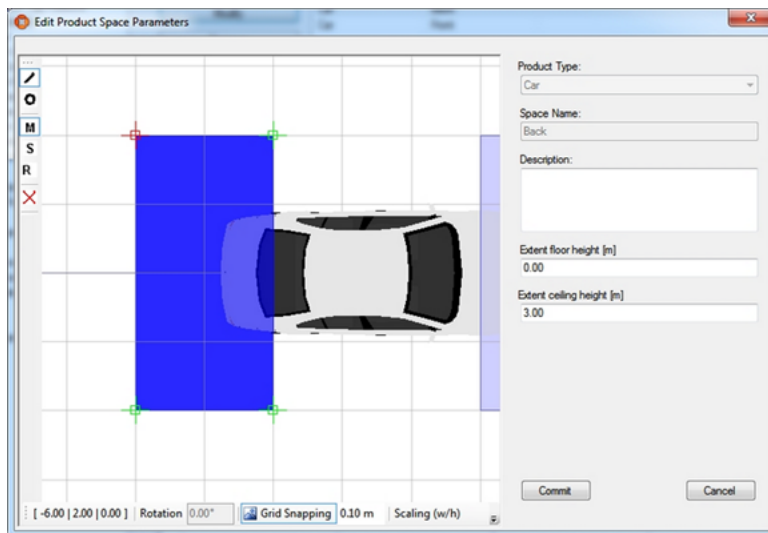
Edit Product Space Parameters

M
S
R

Product Type:
Car

Space Name:
Back

Description:

Extent floor height [m]
0.00

Extent ceiling height [m]
3.00

[ -6.00 | 2.00 | 0.00 ] Rotation 0.00° Grid Snapping 0.10 m Scaling (w/h)

Commit
Cancel